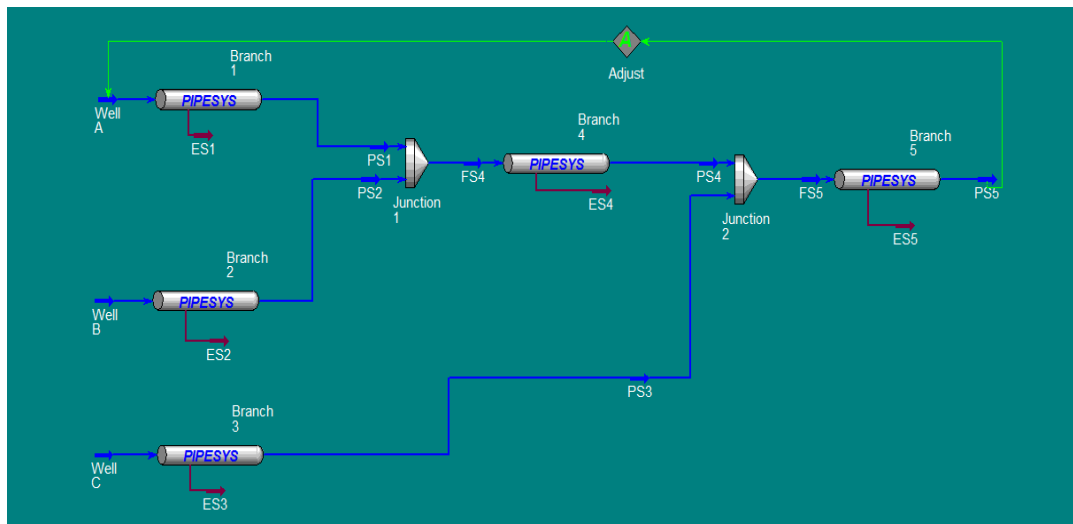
A
Adjust

Branch
1

Well
A

PIPESYS

ES1

PS1

PS2

Junction
1

FS4

Branch
4

PIPESYS

ES4

PS4

Junction
2

FS5

Branch
5

PIPESYS

ES5

PS5

Branch
2

Well
B

PIPESYS

ES2

PS3

Branch
3

Well
C

PIPESYS

ES3